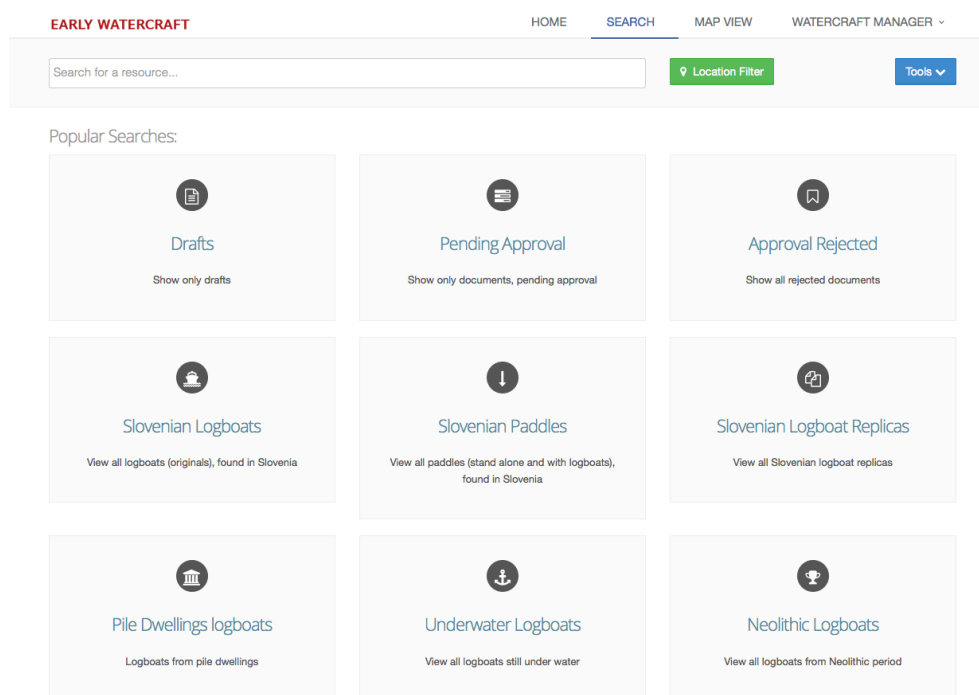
EARLY WATERCRAFT

HOME SEARCH MAP VIEW WATERCRAFT MANAGER

Search for a resource...

Location Filter

Tools

Popular Searches:

Drafts
Show only drafts

Pending Approval
Show only documents, pending approval

Approval Rejected
Show all rejected documents

Slovenian Logboats
View all logboats (originals), found in Slovenia

Slovenian Paddles
View all paddles (stand alone and with logboats), found in Slovenia

Slovenian Logboat Replicas
View all Slovenian logboat replicas

Pile Dwellings logboats
Logboats from pile dwellings

Underwater Logboats
View all logboats still under water

Neolithic Logboats
View all logboats from Neolithic period